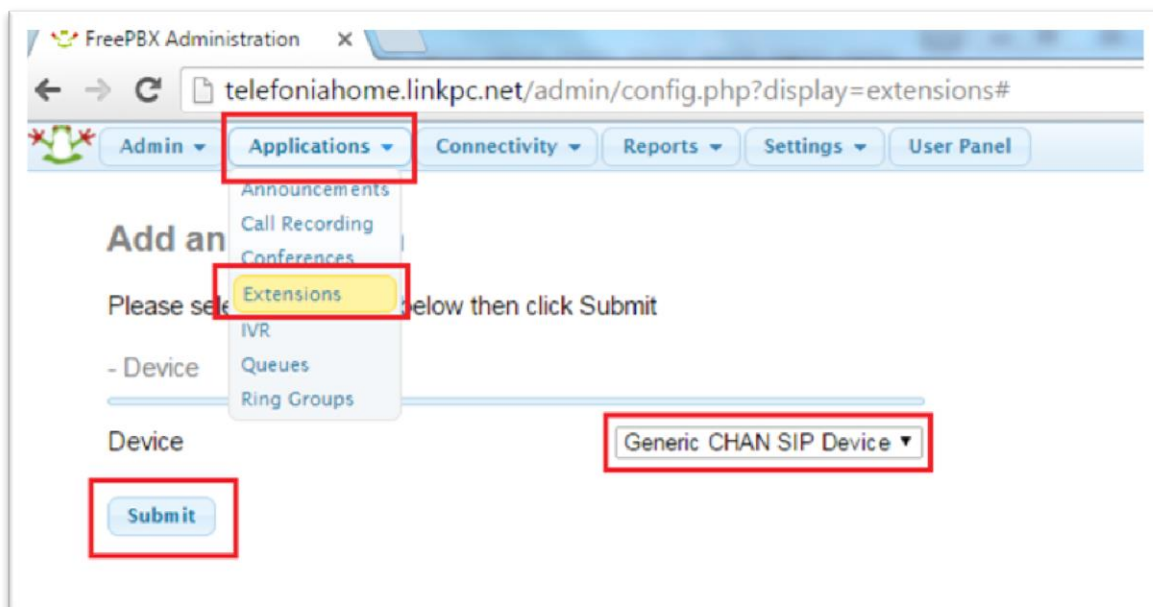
FreePBX Administration ×

telefoniahome.linkpc.net/admin/config.php?display=extensions#

Admin ▾ Applications ▾ Connectivity ▾ Reports ▾ Settings ▾ User Panel

Announcements
Call Recording
Conferences
Extensions
IVR
Queues
Ring Groups

Add an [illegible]

Please sele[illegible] below then click Submit

- Device

Device

Generic CHAN SIP Device ▾

Submit